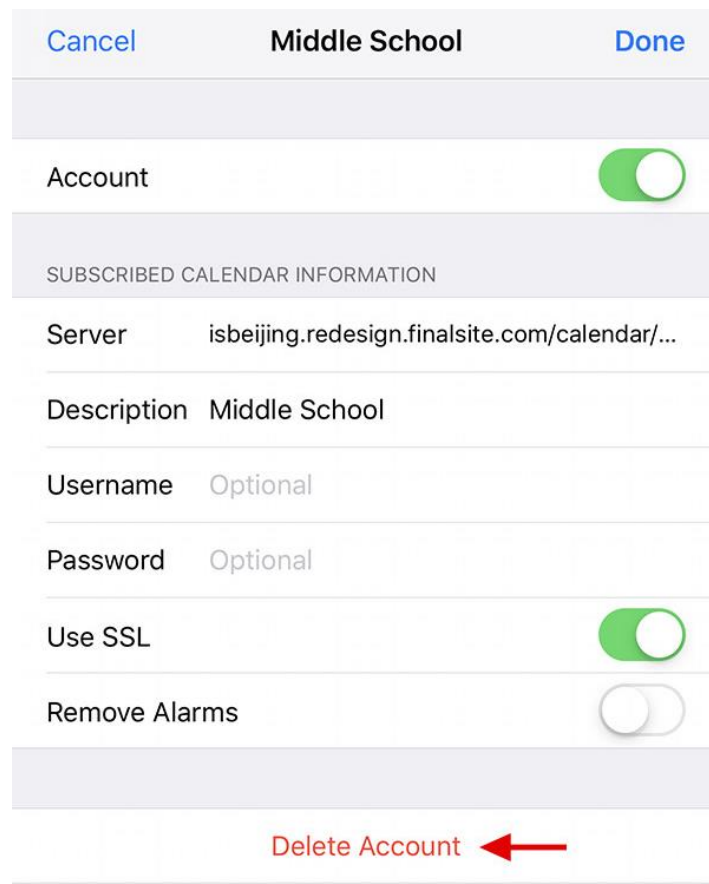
Cancel Middle School Done

Account

SUBSCRIBED CALENDAR INFORMATION

Server isbeijing.redesign.finalsite.com/calendar/...

Description Middle School

Username Optional

Password Optional

Use SSL

Remove Alarms

Delete Account